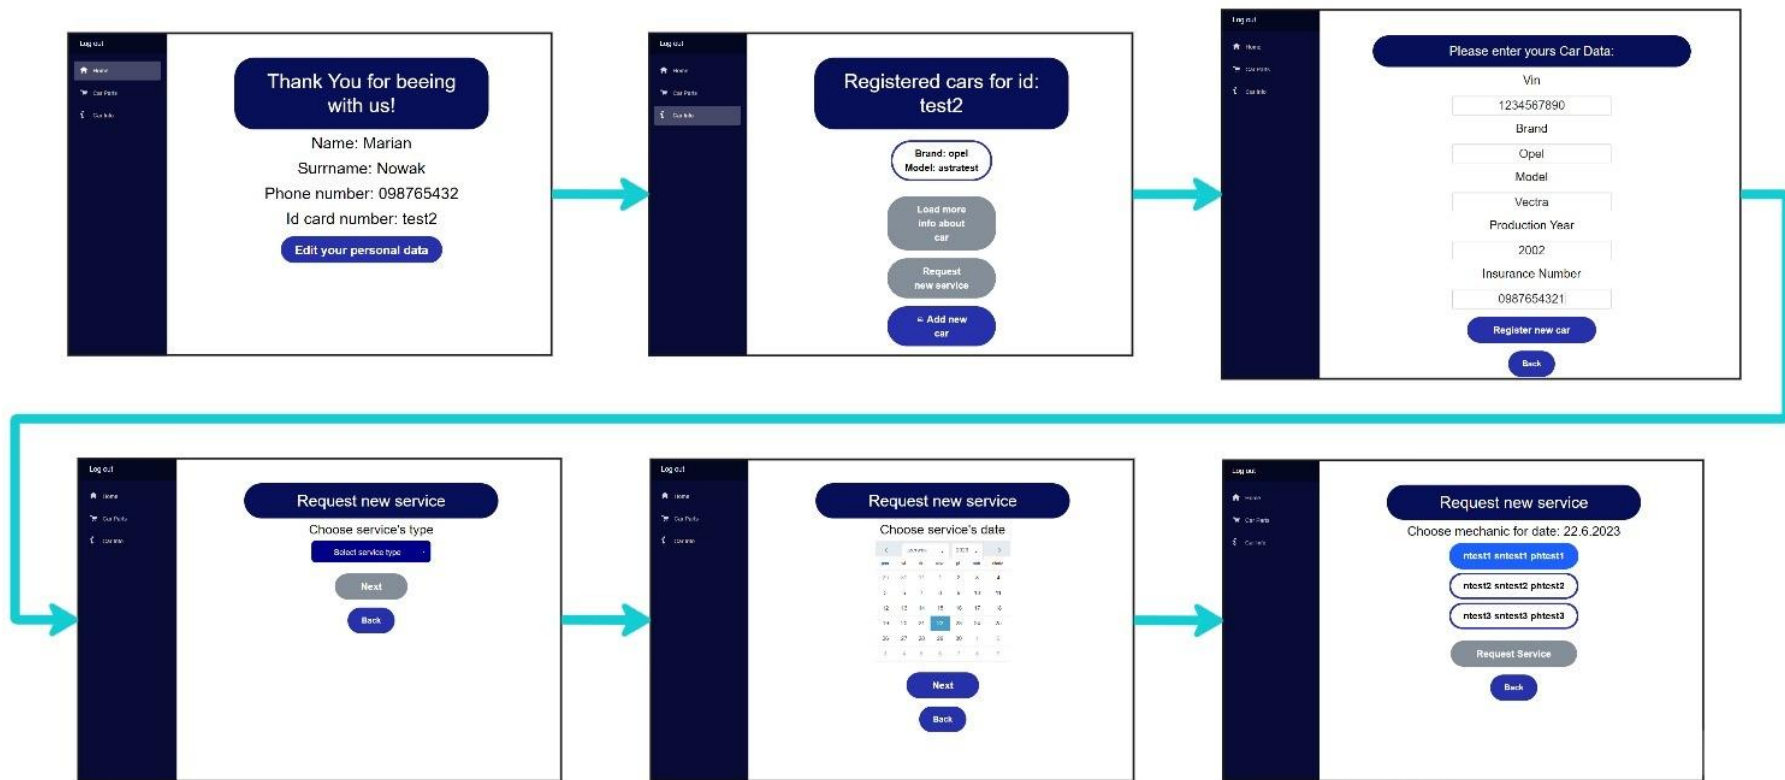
Log out
Home
Car Parts
Car Info

Thank You for beeing with us!
Name: Marian
Surrname: Nowak
Phone number: 098765432
Id card number: test2
Edit your personal data

Log out
Home
Car Parts
Car Info

Registered cars for id: test2
Brand: opel
Model: astratest
Load more info about car
Request new service
+ Add new car

Log out
Home
Car Parts
Car Info

Please enter yours Car Data:
Vin
1234567890
Brand
Opel
Model
Vectra
Production Year
2002
Insurance Number
0987654321
Register new car
Back

Log out
Home
Car Parts
Car Info

Request new service
Choose service's type
Select service type
Next
Back

Log out
Home
Car Parts
Car Info

Request new service
Choose service's date
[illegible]
Next
Back

Log out
Home
Car Parts
Car Info

Request new service
Choose mechanic for date: 22.6.2023
ntest1 sntest1 phtest1
ntest2 sntest2 phtest2
ntest3 sntest3 phtest3
Request Service
Back